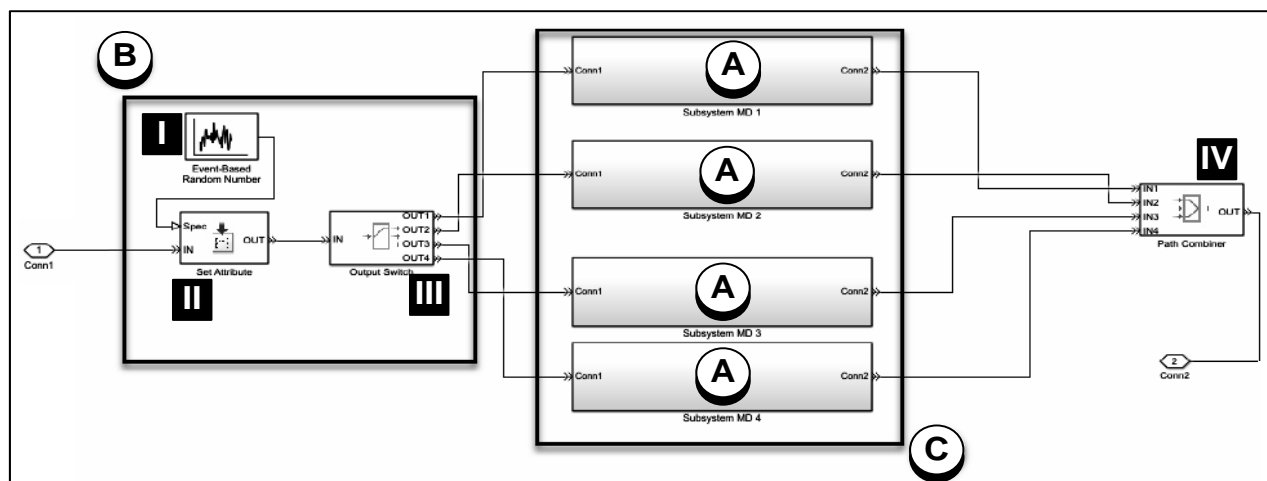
B

I

Event-Based Random Number

Spec

IN

OUT

Set Attribute

II

IN

OUT1

OUT2

OUT3

OUT4

Output Switch

III

1

Conn1

A

Conn1

Conn2

Subsystem MD 1

A

Conn1

Conn2

Subsystem MD 2

A

Conn1

Conn2

Subsystem MD 3

A

Conn1

Conn2

Subsystem MD 4

C

IV

IN1

IN2

IN3

IN4

OUT

Path Combiner

2

Conn2